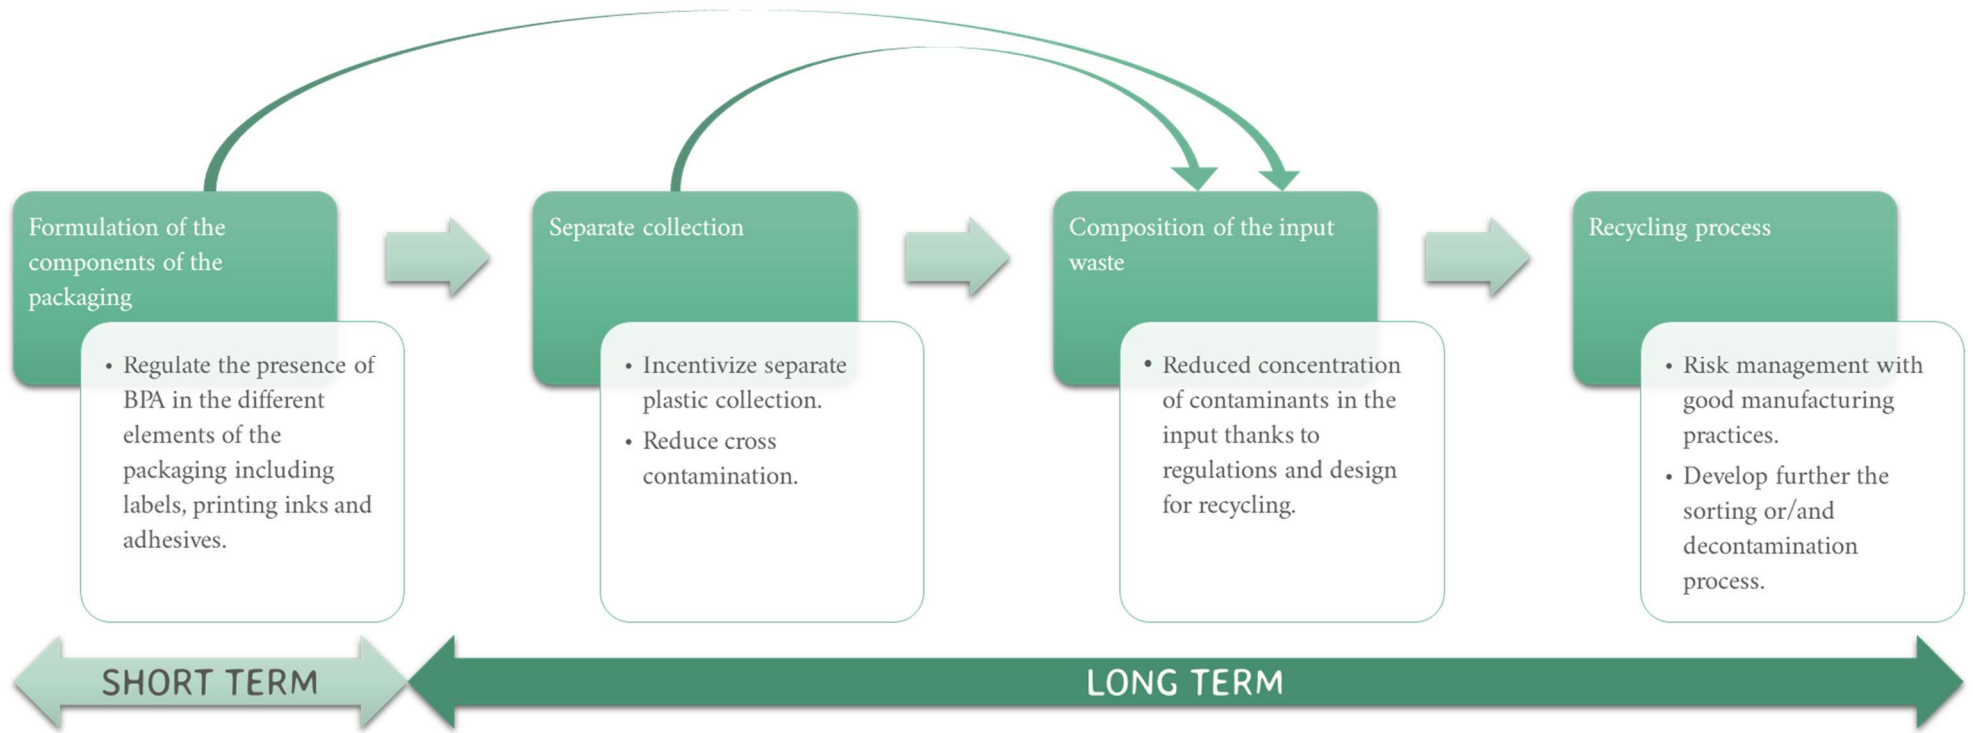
Formulation of the components of the packaging

• Regulate the presence of BPA in the different elements of the packaging including labels, printing inks and adhesives.

Separate collection

• Incentivize separate plastic collection.
• Reduce cross contamination.

Composition of the input waste

• Reduced concentration of contaminants in the input thanks to regulations and design for recycling.

Recycling process

• Risk management with good manufacturing practices.
• Develop further the sorting or/and decontamination process.

SHORT TERM

LONG TERM